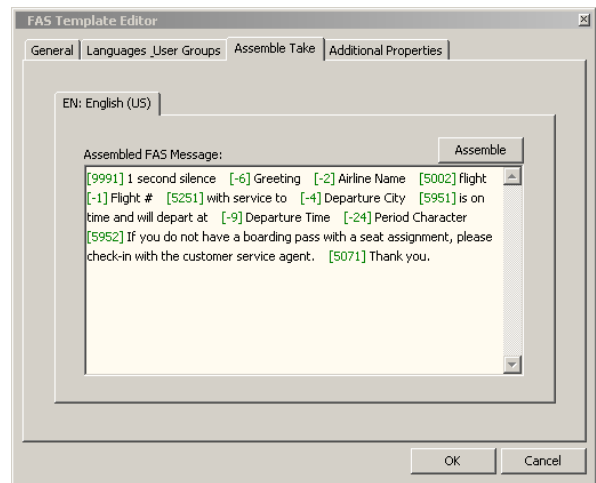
FAS Template Editor

General | Languages | User Groups | Assemble Take | Additional Properties

EN: English (US)

Assembled FAS Message:

Assemble

[9991] 1 second silence [-6] Greeting [-2] Airline Name [5002] flight [-1] Flight # [5251] with service to [-4] Departure City [5951] is on time and will depart at [-9] Departure Time [-24] Period Character [5952] If you do not have a boarding pass with a seat assignment, please check-in with the customer service agent. [5071] Thank you.

OK

Cancel